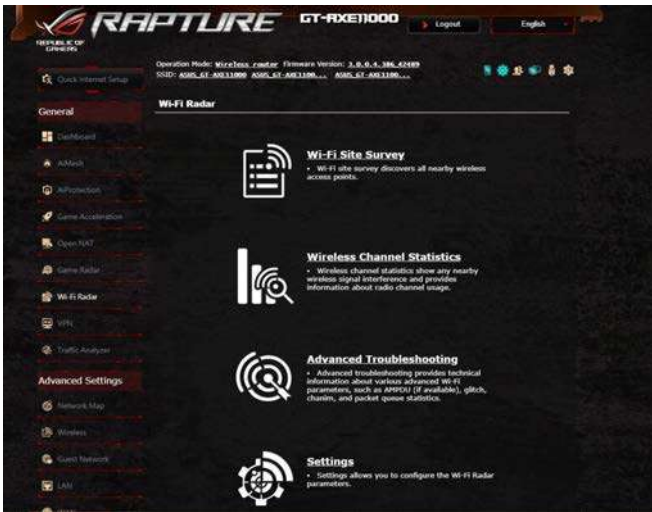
REPUBLIC OF GAMERS

RAPTURE

GT-AXE11000

Logout

English

Quick Internet Setup

Operation Mode: Wireless router Firmware Version: 3.0.0.4.386_42489
SSID: ASUS_GT-AXE11000 ASUS_GT-AXE1100... ASUS_GT-AXE1100...

General

Dashboard

AiMesh

AiProtection

Game Acceleration

Open NAT

Game Radar

Wi-Fi Radar

VPN

Traffic Analyzer

Advanced Settings

Network Map

Wireless

Guest Network

LAN

Wi-Fi Radar

Wi-Fi Site Survey

• Wi-Fi site survey discovers all nearby wireless access points.

Wireless Channel Statistics

• Wireless channel statistics show any nearby wireless signal interference and provides information about radio channel usage.

Advanced Troubleshooting

• Advanced troubleshooting provides technical information about various advanced Wi-Fi parameters, such as AMPDU (if available), glitch, chanim, and packet queue statistics.

Settings

• Settings allows you to configure the Wi-Fi Radar parameters.